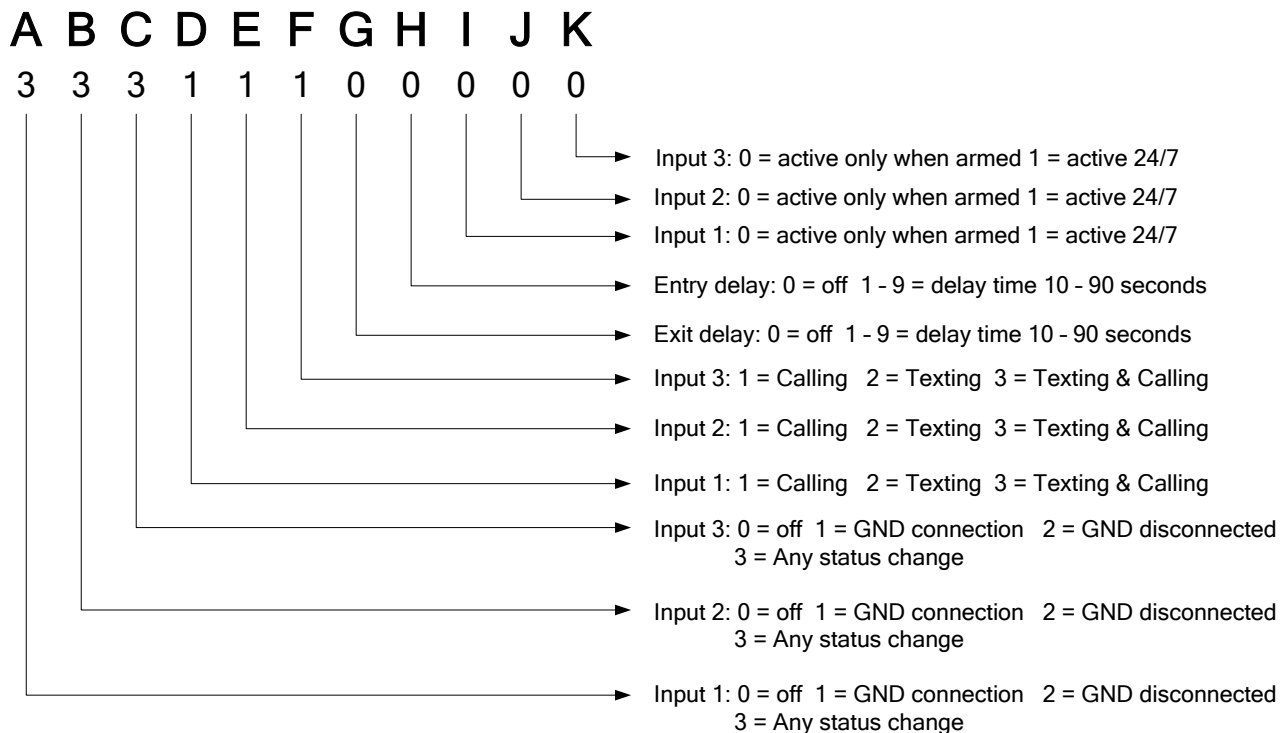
A B C D E F G H I J K
3 3 3 1 1 1 0 0 0 0 0

Input 3: 0 = active only when armed 1 = active 24/7
Input 2: 0 = active only when armed 1 = active 24/7
Input 1: 0 = active only when armed 1 = active 24/7
Entry delay: 0 = off 1 - 9 = delay time 10 - 90 seconds
Exit delay: 0 = off 1 - 9 = delay time 10 - 90 seconds
Input 3: 1 = Calling 2 = Texting 3 = Texting & Calling
Input 2: 1 = Calling 2 = Texting 3 = Texting & Calling
Input 1: 1 = Calling 2 = Texting 3 = Texting & Calling
Input 3: 0 = off 1 = GND connection 2 = GND disconnected 3 = Any status change
Input 2: 0 = off 1 = GND connection 2 = GND disconnected 3 = Any status change
Input 1: 0 = off 1 = GND connection 2 = GND disconnected 3 = Any status change